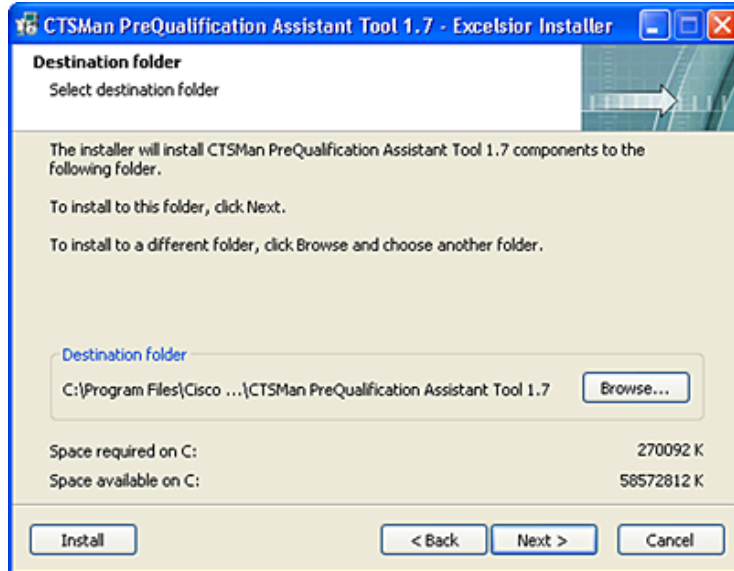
CTSMan PreQualification Assistant Tool 1.7 - Excelsior Installer

Destination folder
Select destination folder

The installer will install CTSMan PreQualification Assistant Tool 1.7 components to the following folder.

To install to this folder, click Next.

To install to a different folder, click Browse and choose another folder.

Destination folder
C:\Program Files\Cisco ...\CTSMan PreQualification Assistant Tool 1.7
Browse...

Space required on C: 270092 K
Space available on C: 58572812 K

Install
< Back
Next >
Cancel